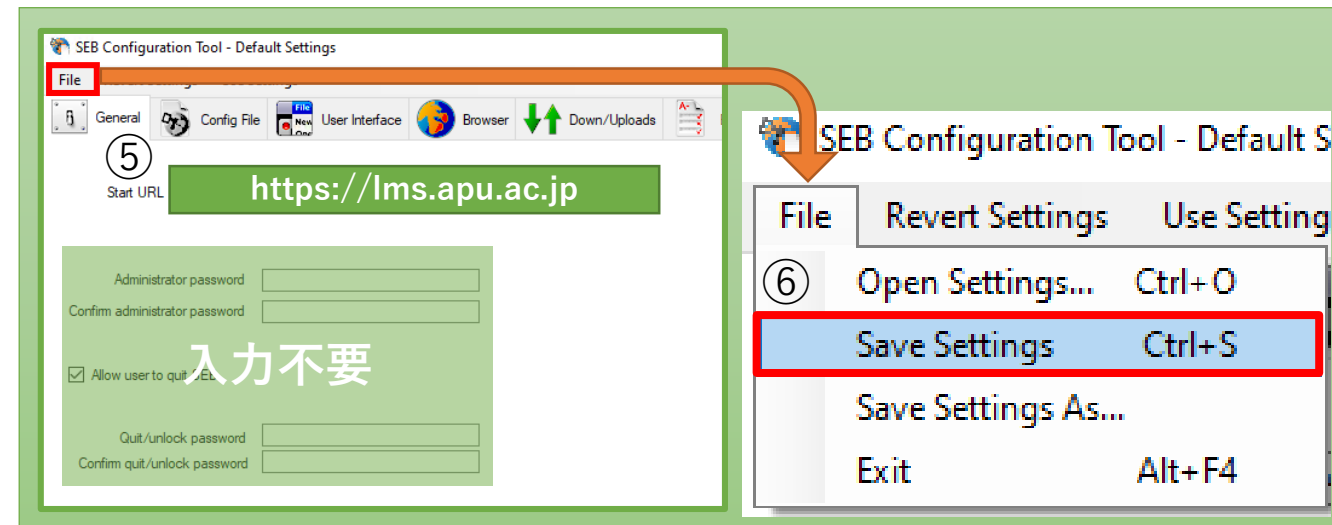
SEB Configuration Tool - Default Settings

File

General

Config File

User Interface

Browser

Down/Uploads

⑤

Start URL

https://lms.apu.ac.jp

Administrator password

Confirm administrator password

入力不要

Allow user to quit SEB

Quit/unlock password

Confirm quit/unlock password

SEB Configuration Tool - Default S

File Revert Settings Use Setting

⑥ Open Settings... Ctrl+O

Save Settings Ctrl+S

Save Settings As...

Exit Alt+F4